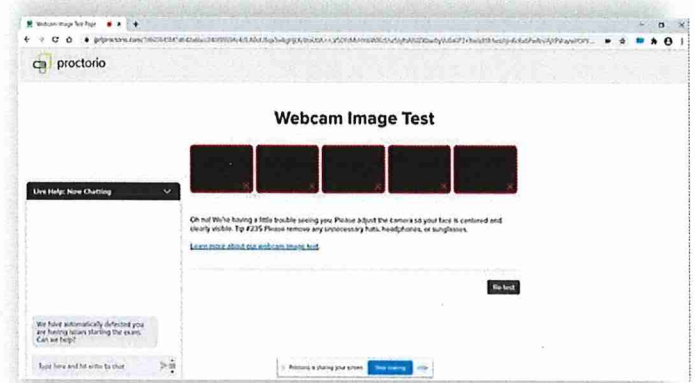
Webcam Image Test Page

getproctorio.com/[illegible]

proctorio

Webcam Image Test

Live Help: Now Chatting

Oh no! We're having a little trouble seeing you. Please adjust the camera so your face is centered and clearly visible. Tip #235 Please remove any unnecessary hats, headphones, or sunglasses.

Learn more about our webcam image test

Re-test

We have automatically detected you are having issues starting the exam. Can we help?

Type here and hit enter to chat

Proctorio is sharing your screen. Stop sharing Hide